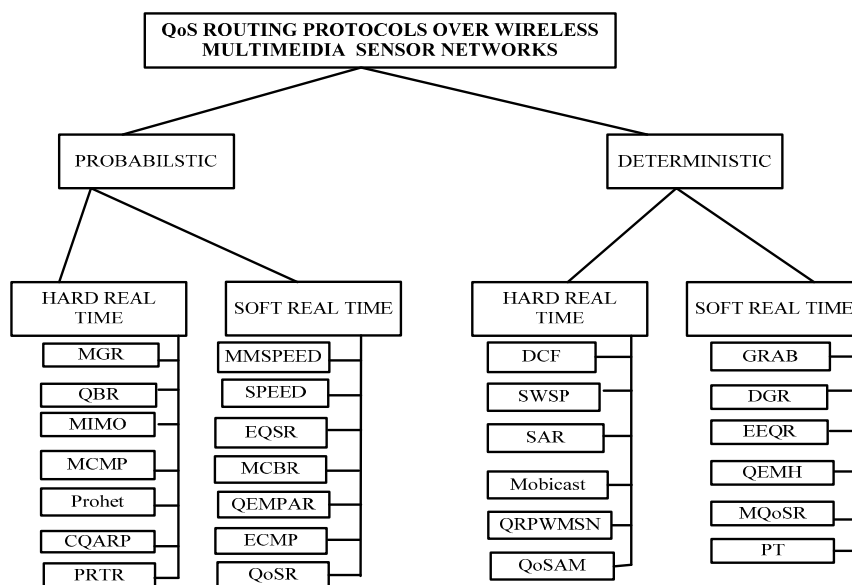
QoS ROUTING PROTOCOLS OVER WIRELESS MULTIMEIDIA SENSOR NETWORKS

PROBABILSTIC

DETERMINISTIC

HARD REAL TIME

MGR

QBR

MIMO

MCMP

Prohet

CQARP

PRTR

SOFT REAL TIME

MMSPEED

SPEED

EQSR

MCBR

QEMPAR

ECMP

QoSR

HARD REAL TIME

DCF

SWSP

SAR

Mobicast

QRPWMSN

QoSAM

SOFT REAL TIME

GRAB

DGR

EEQR

QEMH

MQoSR

PT